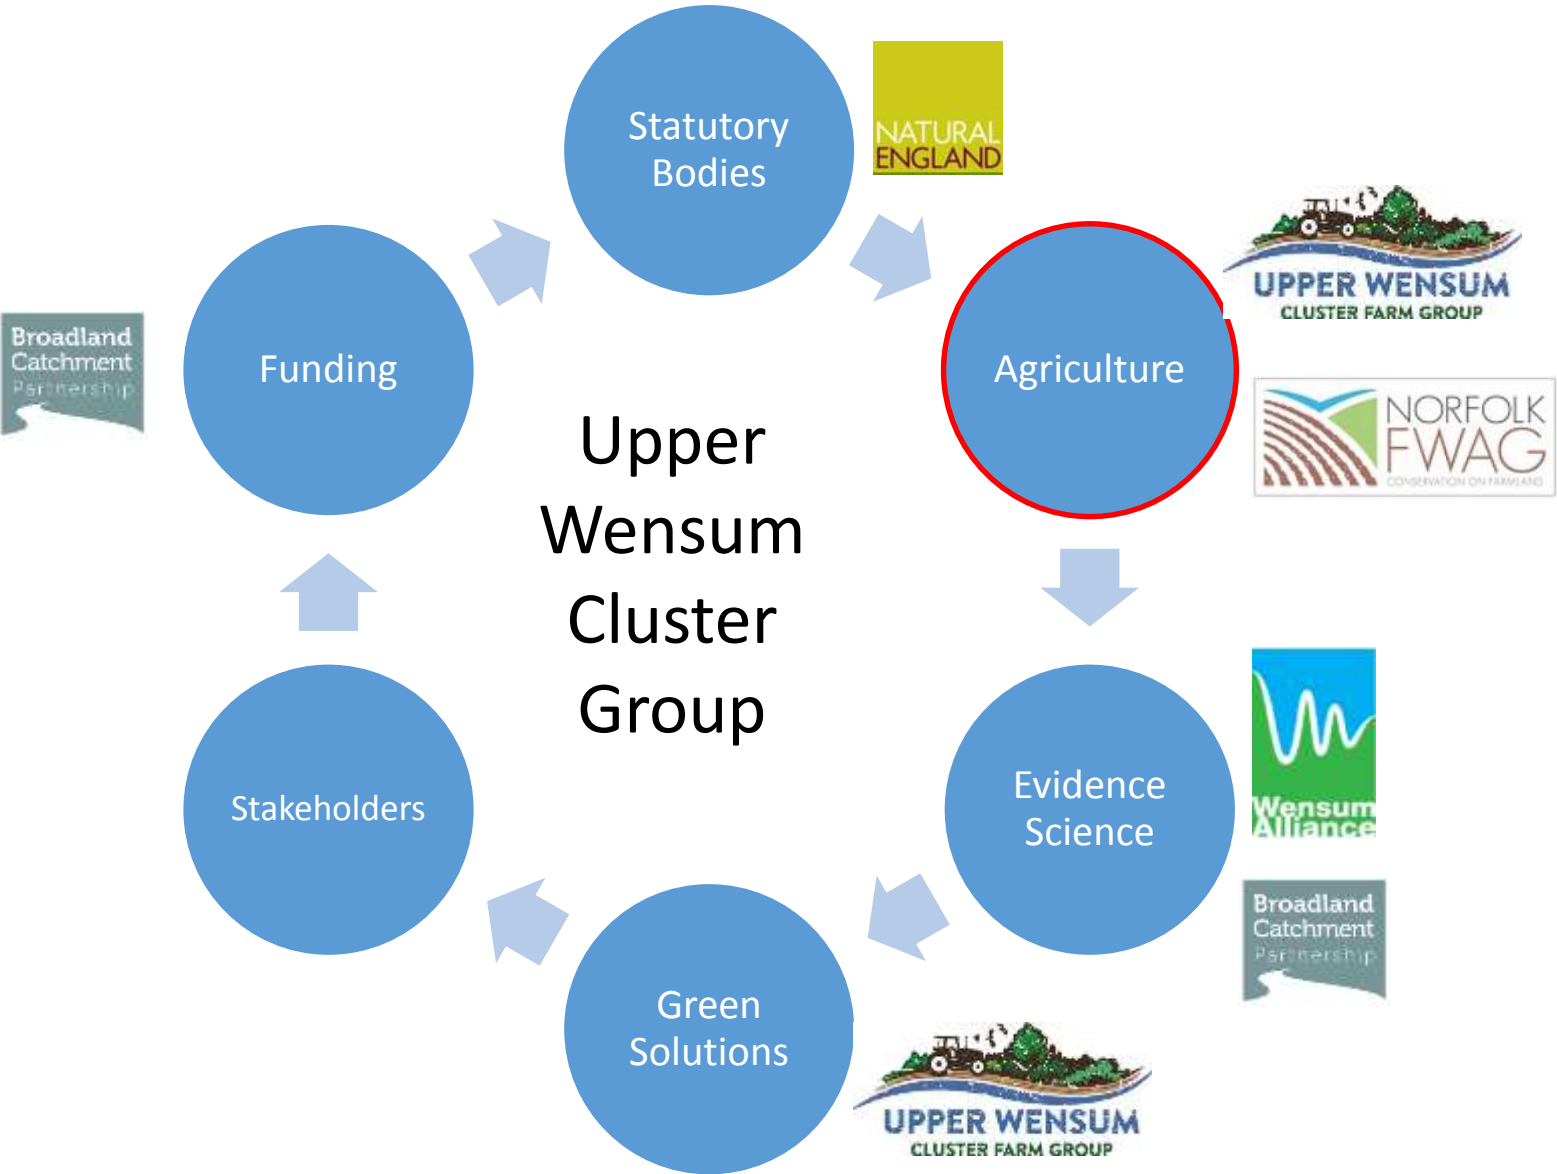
Statutory Bodies

NATURAL ENGLAND

Agriculture

UPPER WENSUM CLUSTER FARM GROUP

NORFOLK FWAG CONSERVATION ON FARMLAND

Evidence Science

Wensum Alliance

Broadland Catchment Partnership

Green Solutions

UPPER WENSUM CLUSTER FARM GROUP

Stakeholders

Funding

Broadland Catchment Partnership

Upper Wensum Cluster Group